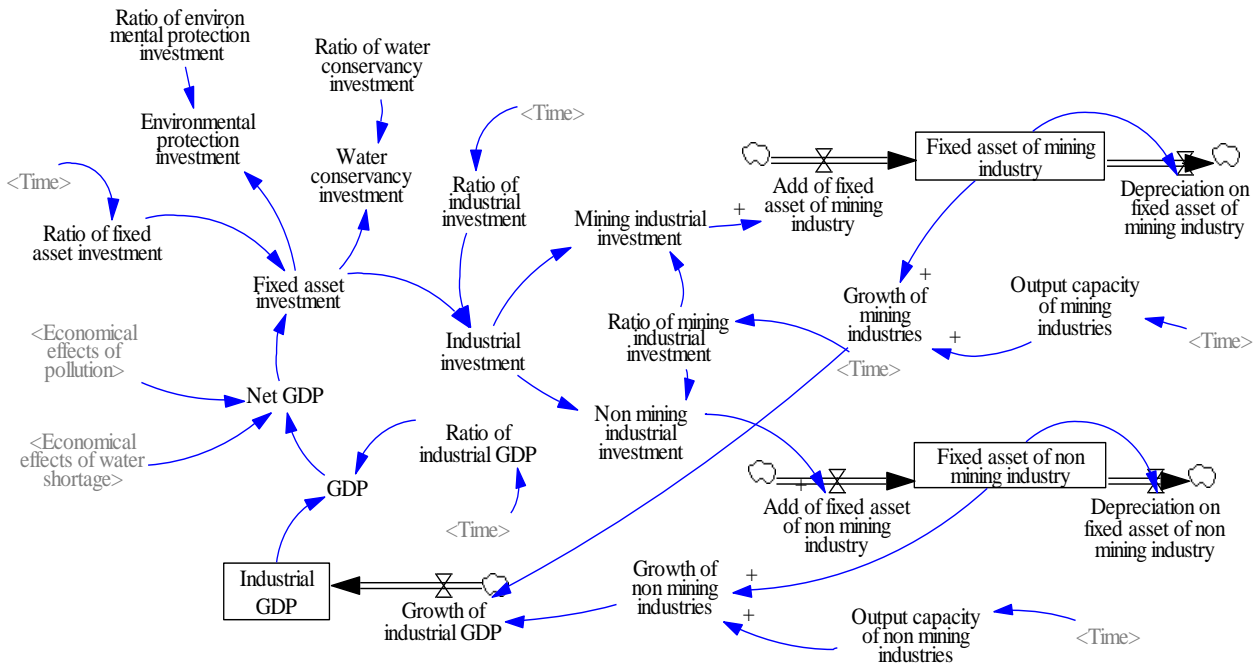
Ratio of environ mental protection investment

Ratio of water conservancy investment

<Time>

Environmental protection investment

Water conservancy investment

Ratio of industrial investment

<Time>

Ratio of fixed asset investment

Fixed asset investment

Industrial investment

Mining industrial investment

+

Add of fixed asset of mining industry

Fixed asset of mining industry

Depreciation on fixed asset of mining industry

+

Growth of mining industries

+

Output capacity of mining industries

<Time>

Ratio of mining industrial investment

<Time>

<Economical effects of pollution>

Net GDP

<Economical effects of water shortage>

GDP

Ratio of industrial GDP

<Time>

Non mining industrial investment

+

Add of fixed asset of non mining industry

Fixed asset of non mining industry

Depreciation on fixed asset of non mining industry

Industrial GDP

Growth of industrial GDP

Growth of non mining industries

+

+

Output capacity of non mining industries

<Time>